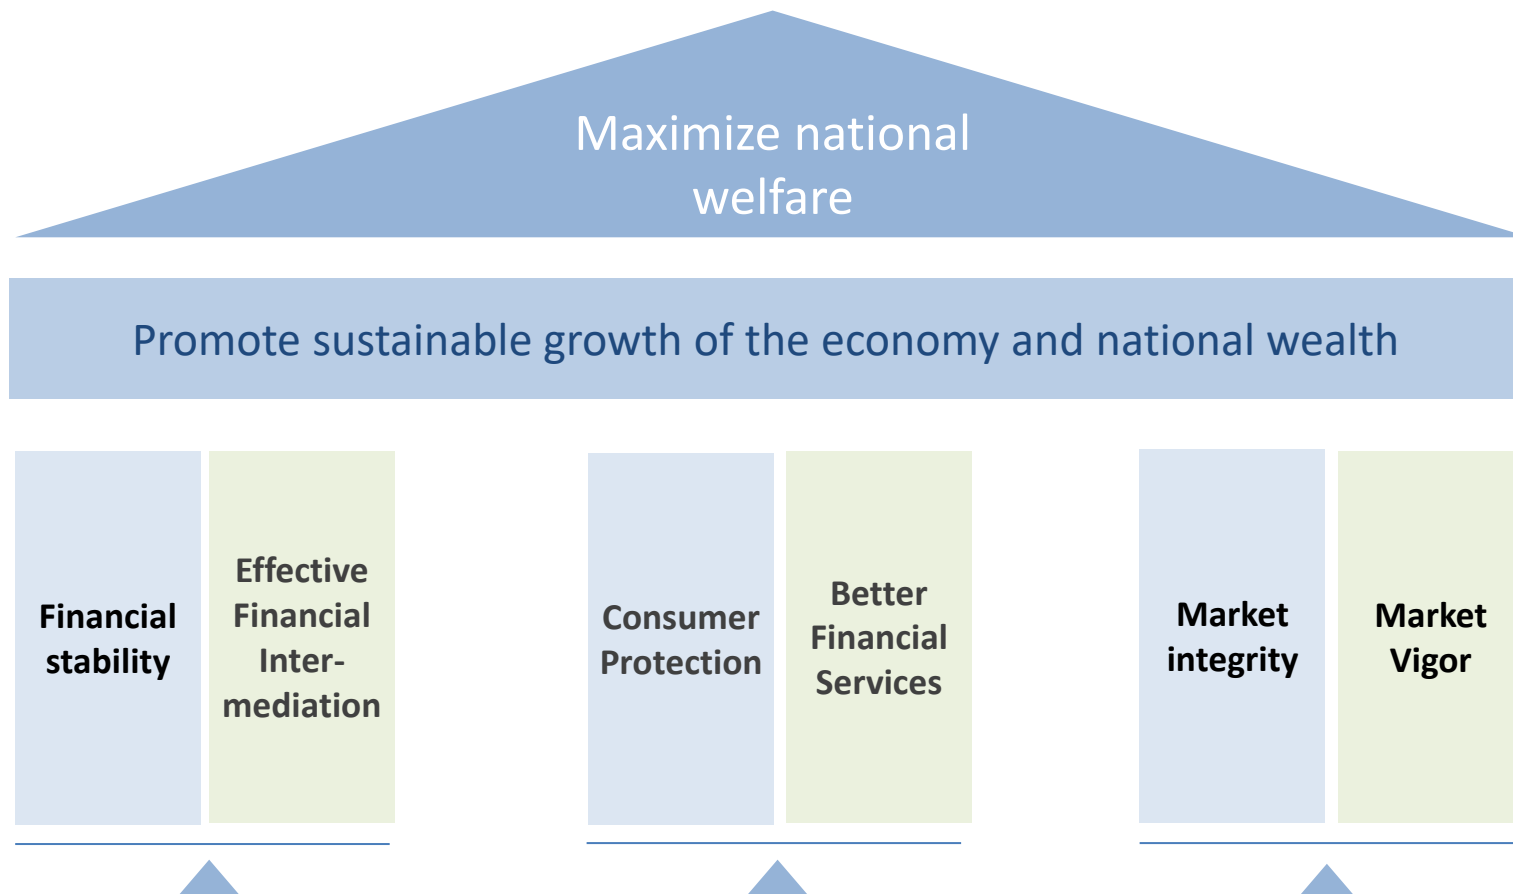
Maximize national welfare

Promote sustainable growth of the economy and national wealth

Financial stability

Effective Financial Intermediation

Consumer Protection

Better Financial Services

Market integrity

Market Vigor